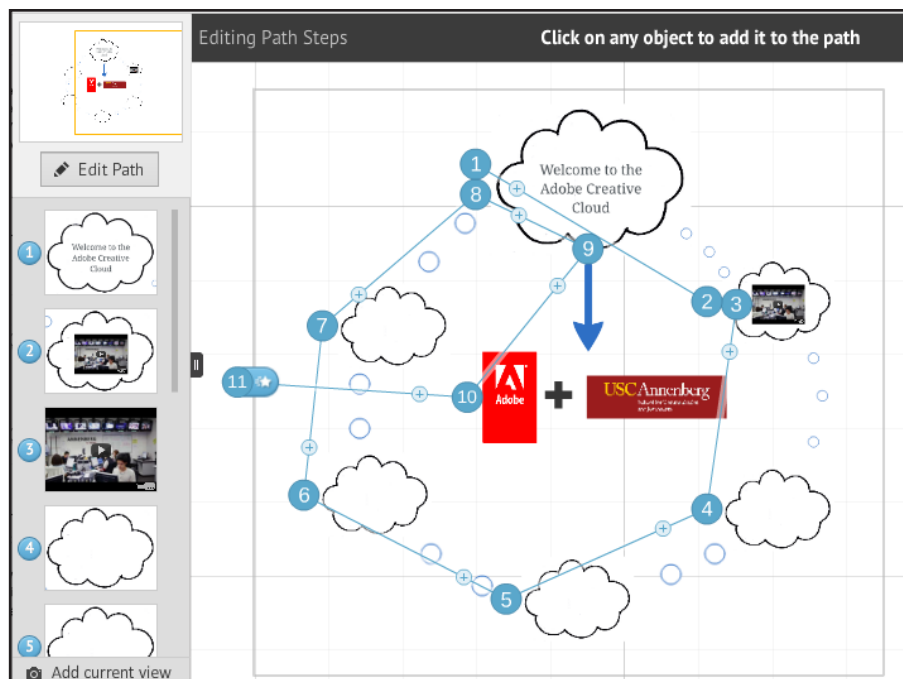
Edit Path

1
Welcome to the Adobe Creative Cloud

2

3

4

5

Add current view

Editing Path Steps

Click on any object to add it to the path

1
8
Welcome to the Adobe Creative Cloud
9
2
3
7
11
10
Adobe
+
USC Annenberg
6
4
5